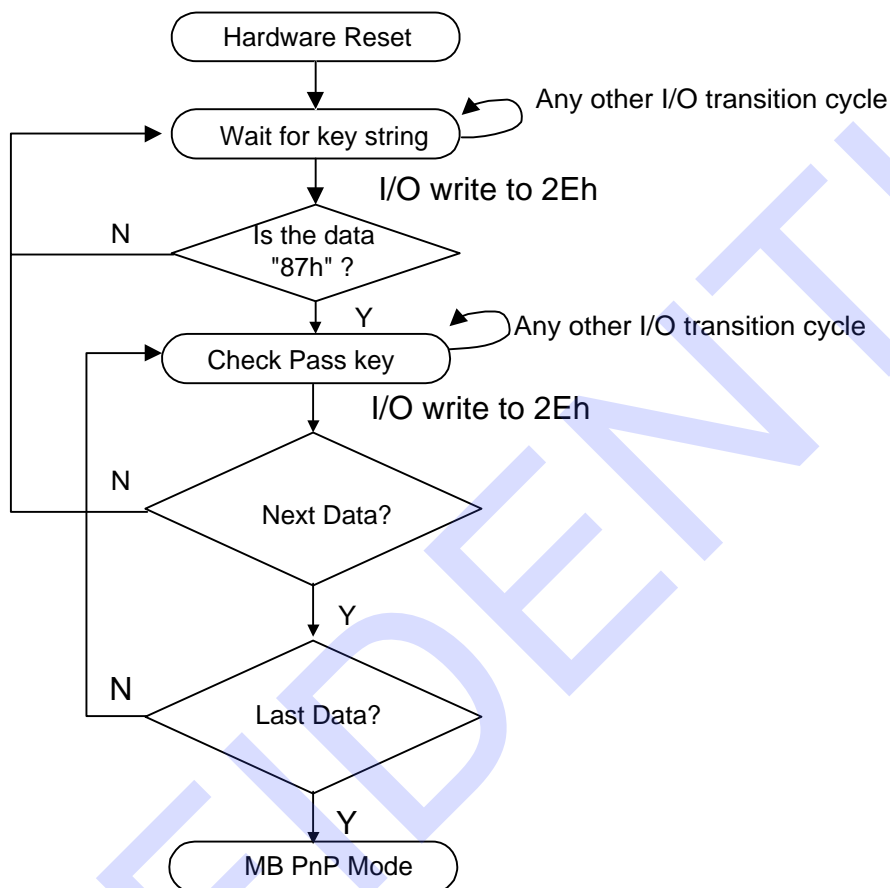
Hardware Reset

Wait for key string

Any other I/O transition cycle

I/O write to 2Eh

N

Is the data "87h" ?

Y

Check Pass key

Any other I/O transition cycle

I/O write to 2Eh

N

Next Data?

Y

N

Last Data?

Y

MB PnP Mode

CONFIDENTIAL